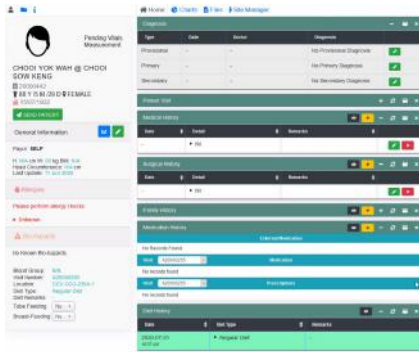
Pending Vitals Measurement

CHOOI YOK WAH @ CHOOI SOW KENG

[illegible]

88 Y 5 M 29 D FEMALE

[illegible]

NEW PATIENT

General Information

Payor: SELF

H: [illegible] cm W: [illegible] kg BMI: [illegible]
Head Circumference: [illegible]
Last update: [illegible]

Allergies

Please perform allergy checks
Unknown

Alerts/Warnings

No known Alert/Warnings

Blood Group: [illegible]
Visit Number: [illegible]
Location: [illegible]
Diet Type: Regular Diet
Diet Remarks:
Tube Feeding: No
Breast Feeding: No

Home | Charts | Files | Site Manager

Diagnosis

| Type | Date | Doctor | Diagnosis |
|---|---|---|---|
| Provisional | - | - | No Provisional Diagnosis |
| Primary | - | - | No Primary Diagnosis |
| Secondary | - | - | No Secondary Diagnosis |

Patient Visit

Medical History

| Date | Detail | Remarks |
|---|---|---|
| | Nil | |

Surgical History

| Date | Detail | Remarks |
|---|---|---|
| | Nil | |

Family History

Medication History

External Medication

No Records Found

Med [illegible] Medication

No records found

Med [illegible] Prescriptions

No records found

Diet History

| Date | Diet Type | Remarks |
|---|---|---|
| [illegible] | Regular Diet | |